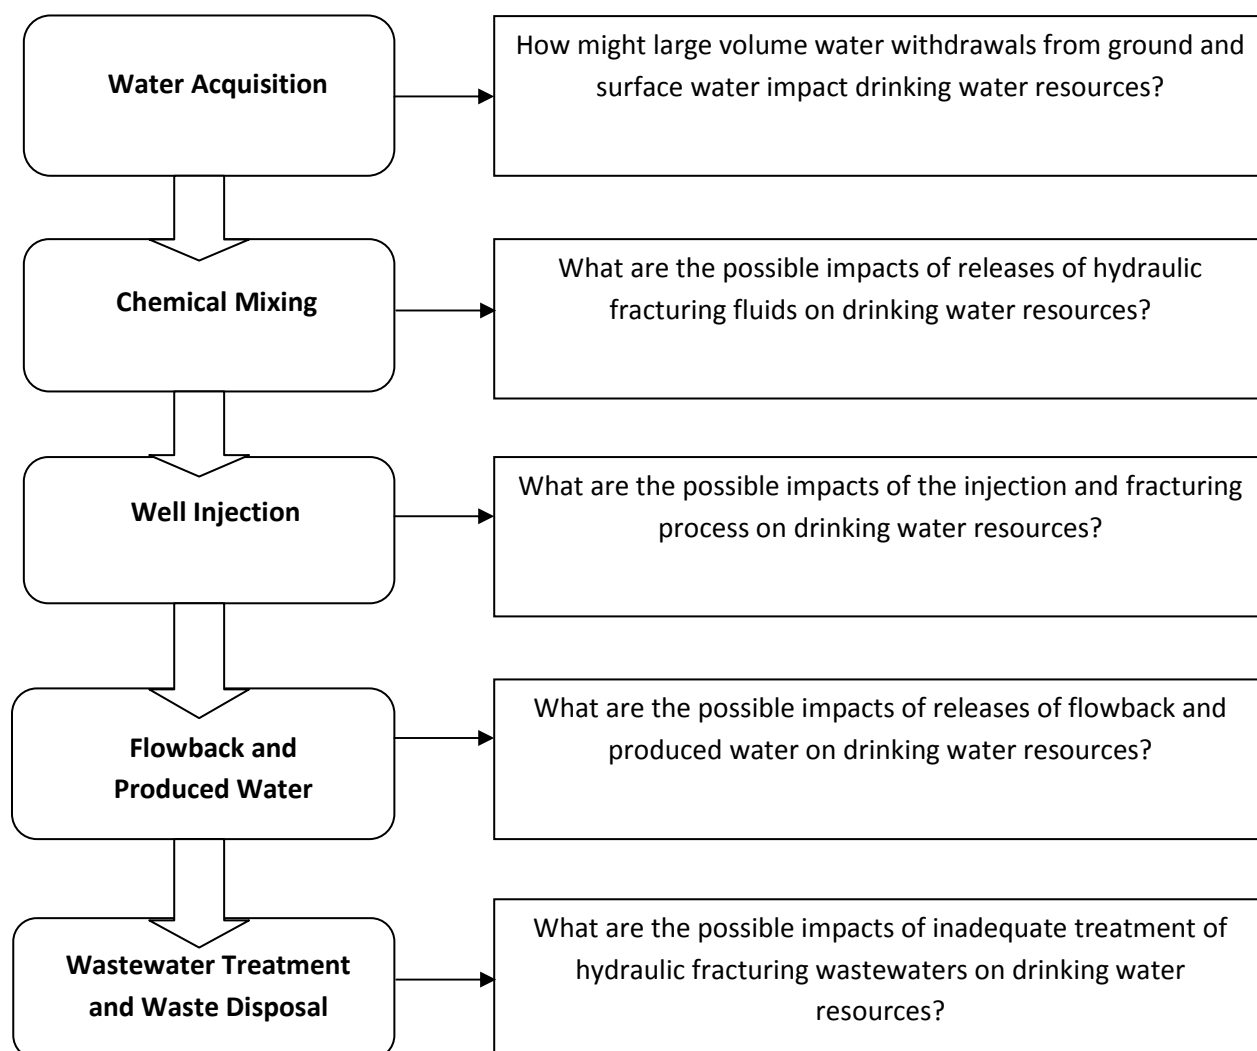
Water Acquisition

How might large volume water withdrawals from ground and surface water impact drinking water resources?

Chemical Mixing

What are the possible impacts of releases of hydraulic fracturing fluids on drinking water resources?

Well Injection

What are the possible impacts of the injection and fracturing process on drinking water resources?

Flowback and Produced Water

What are the possible impacts of releases of flowback and produced water on drinking water resources?

Wastewater Treatment and Waste Disposal

What are the possible impacts of inadequate treatment of hydraulic fracturing wastewaters on drinking water resources?